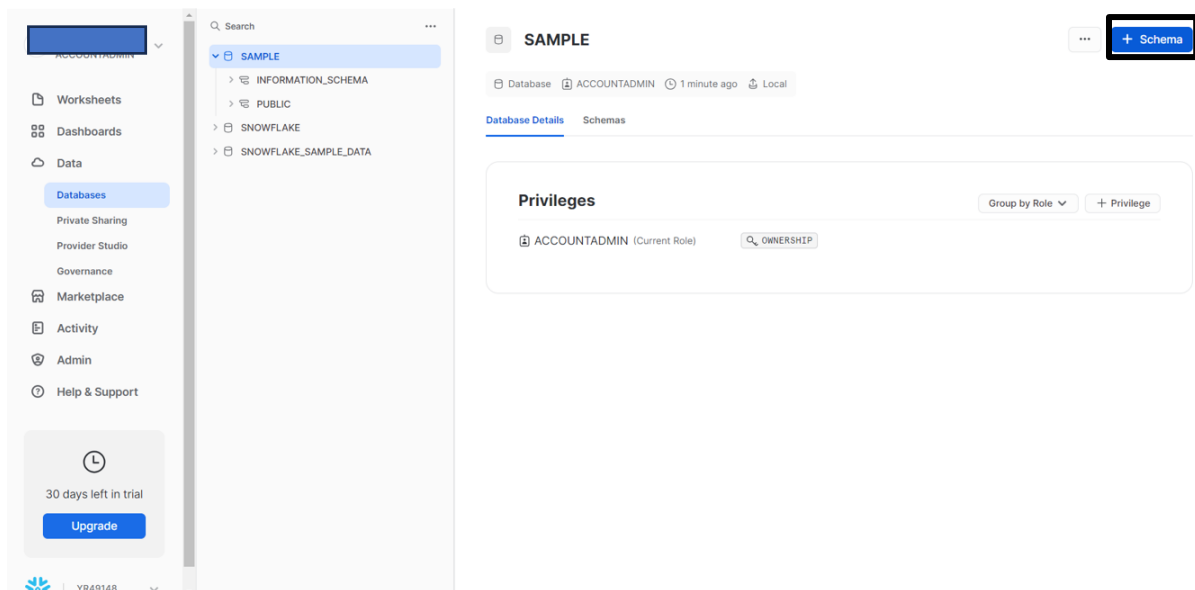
ACCOUNTADMIN

Worksheets
Dashboards
Data
Databases
Private Sharing
Provider Studio
Governance
Marketplace
Activity
Admin
Help & Support

30 days left in trial
Upgrade

YB49148

Search
SAMPLE
INFORMATION_SCHEMA
PUBLIC
SNOWFLAKE
SNOWFLAKE_SAMPLE_DATA

SAMPLE
+ Schema
Database ACCOUNTADMIN 1 minute ago Local
Database Details Schemas

Privileges
Group by Role + Privilege
ACCOUNTADMIN (Current Role) OWNERSHIP